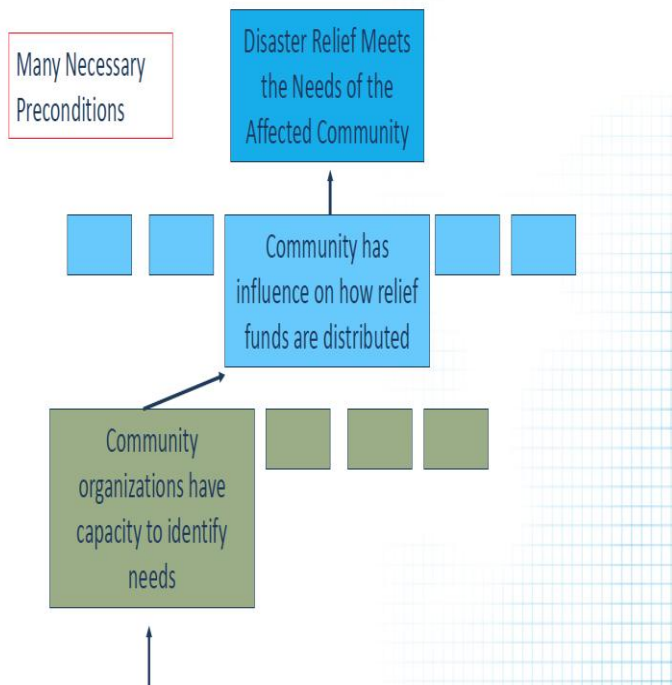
Many Necessary Preconditions

Disaster Relief Meets the Needs of the Affected Community

Community has influence on how relief funds are distributed

Community organizations have capacity to identify needs